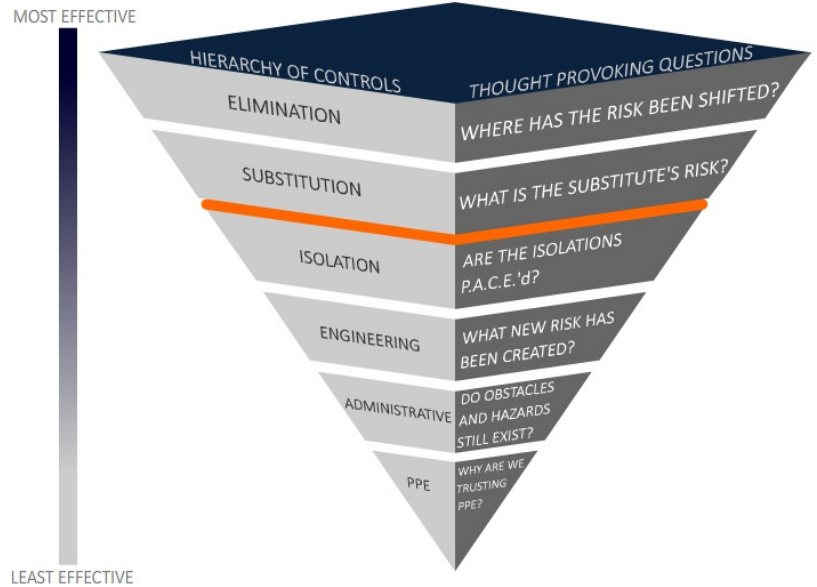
MOST EFFECTIVE

HIERARCHY OF CONTROLS

THOUGHT PROVOKING QUESTIONS

ELIMINATION

WHERE HAS THE RISK BEEN SHIFTED?

SUBSTITUTION

WHAT IS THE SUBSTITUTE'S RISK?

ISOLATION

ARE THE ISOLATIONS P.A.C.E.'d?

ENGINEERING

WHAT NEW RISK HAS BEEN CREATED?

ADMINISTRATIVE

DO OBSTACLES AND HAZARDS STILL EXIST?

PPE

WHY ARE WE TRUSTING PPE?

LEAST EFFECTIVE